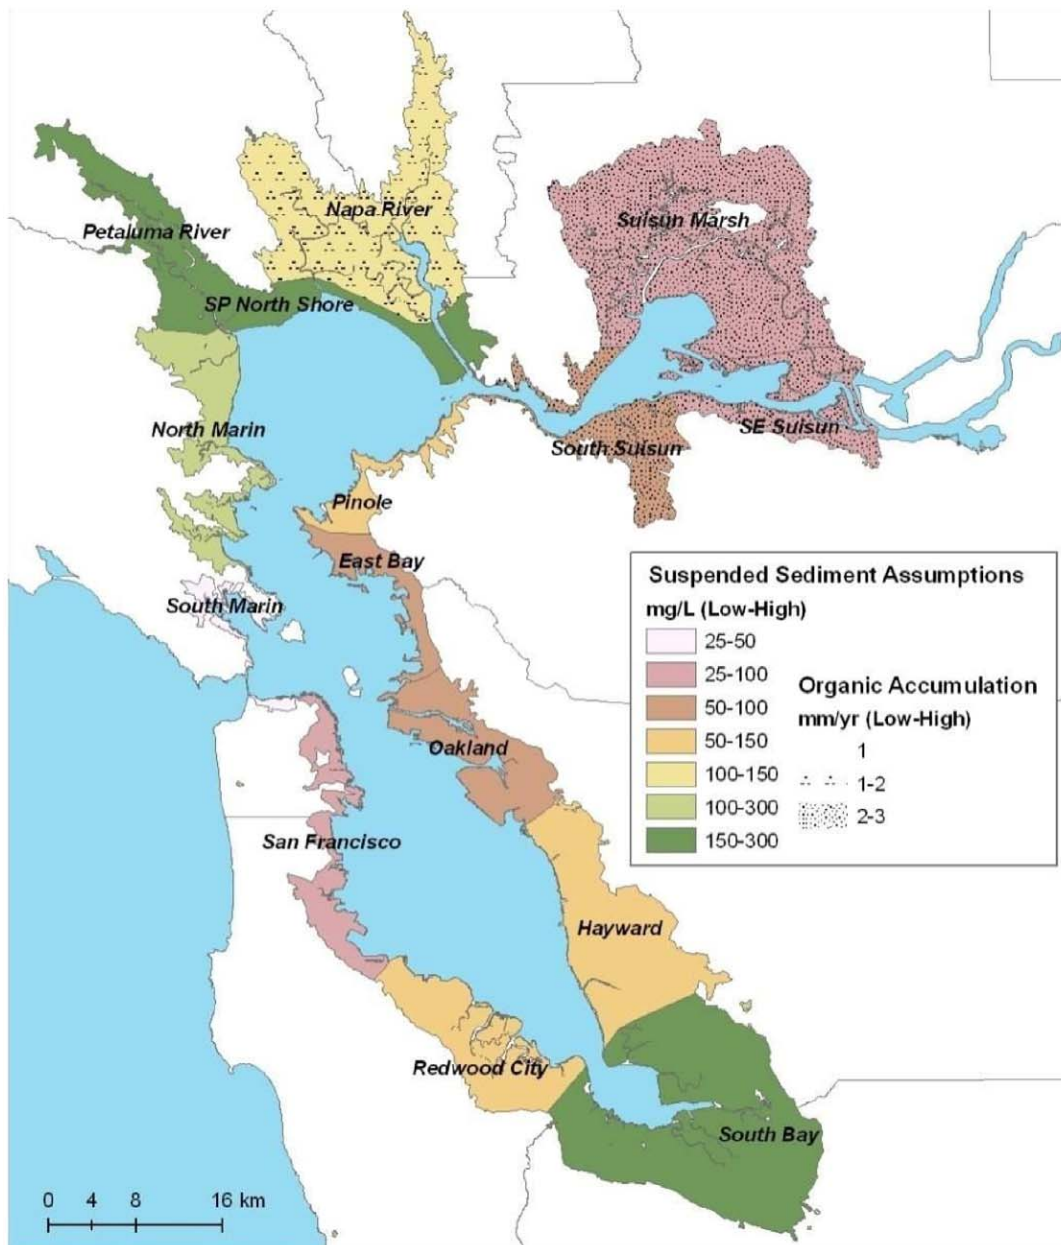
Napa River

Petaluma River

Suisun Marsh

SP North Shore

North Marin

South Suisun

SE Suisun

Pinole

East Bay

South Marin

Suspended Sediment Assumptions
mg/L (Low-High)
25-50
25-100
50-100
50-150
100-150
100-300
150-300

Organic Accumulation
mm/yr (Low-High)
1
1-2
2-3

Oakland

San Francisco

Hayward

Redwood City

South Bay

0 4 8 16 km